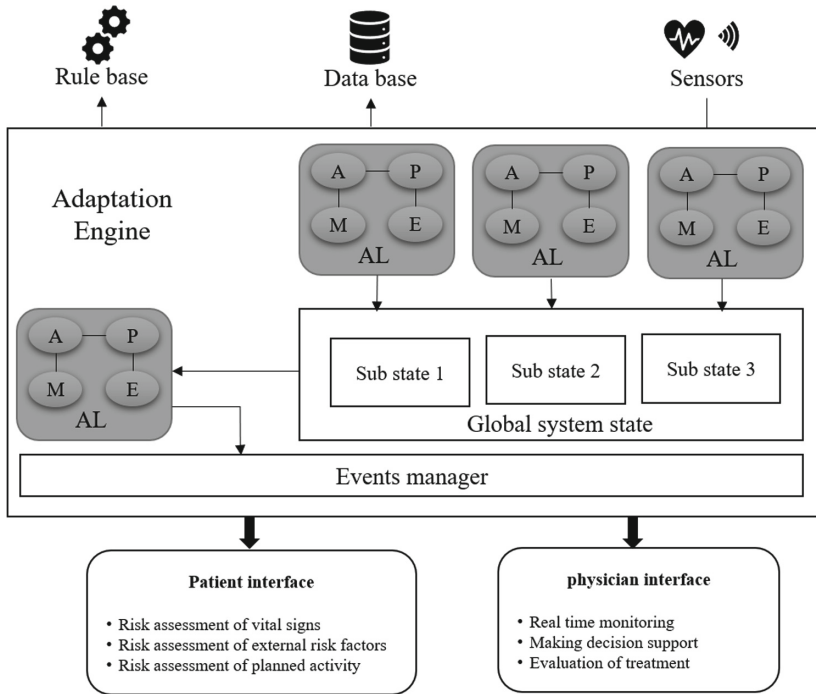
Rule base

Data base

Sensors

Adaptation Engine

A
P
M
E
AL

A
P
M
E
AL

A
P
M
E
AL

A
P
M
E
AL

Sub state 1

Sub state 2

Sub state 3

Global system state

Events manager

Patient interface

• Risk assessment of vital signs
• Risk assessment of external risk factors
• Risk assessment of planned activity

physician interface

• Real time monitoring
• Making decision support
• Evaluation of treatment